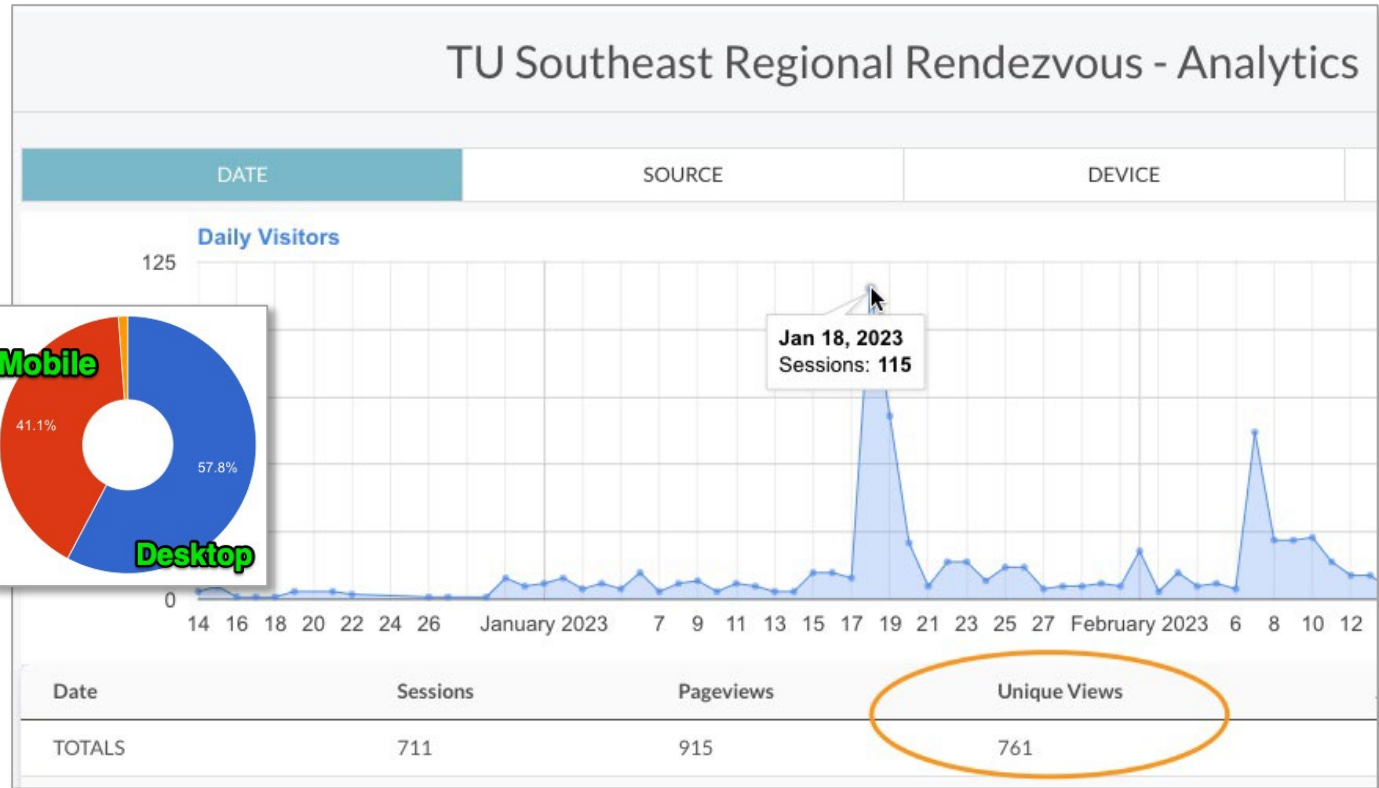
TU Southeast Regional Rendezvous - Analytics

DATE | SOURCE | DEVICE

Daily Visitors

125

0

Jan 18, 2023
Sessions: **115**

14 16 18 20 22 24 26 January 2023 7 9 11 13 15 17 19 21 23 25 27 February 2023 6 8 10 12

Mobile
41.1%
57.8%
Desktop

| Date | Sessions | Pageviews | Unique Views |
|---|---|---|---|
| TOTALS | 711 | 915 | 761 |